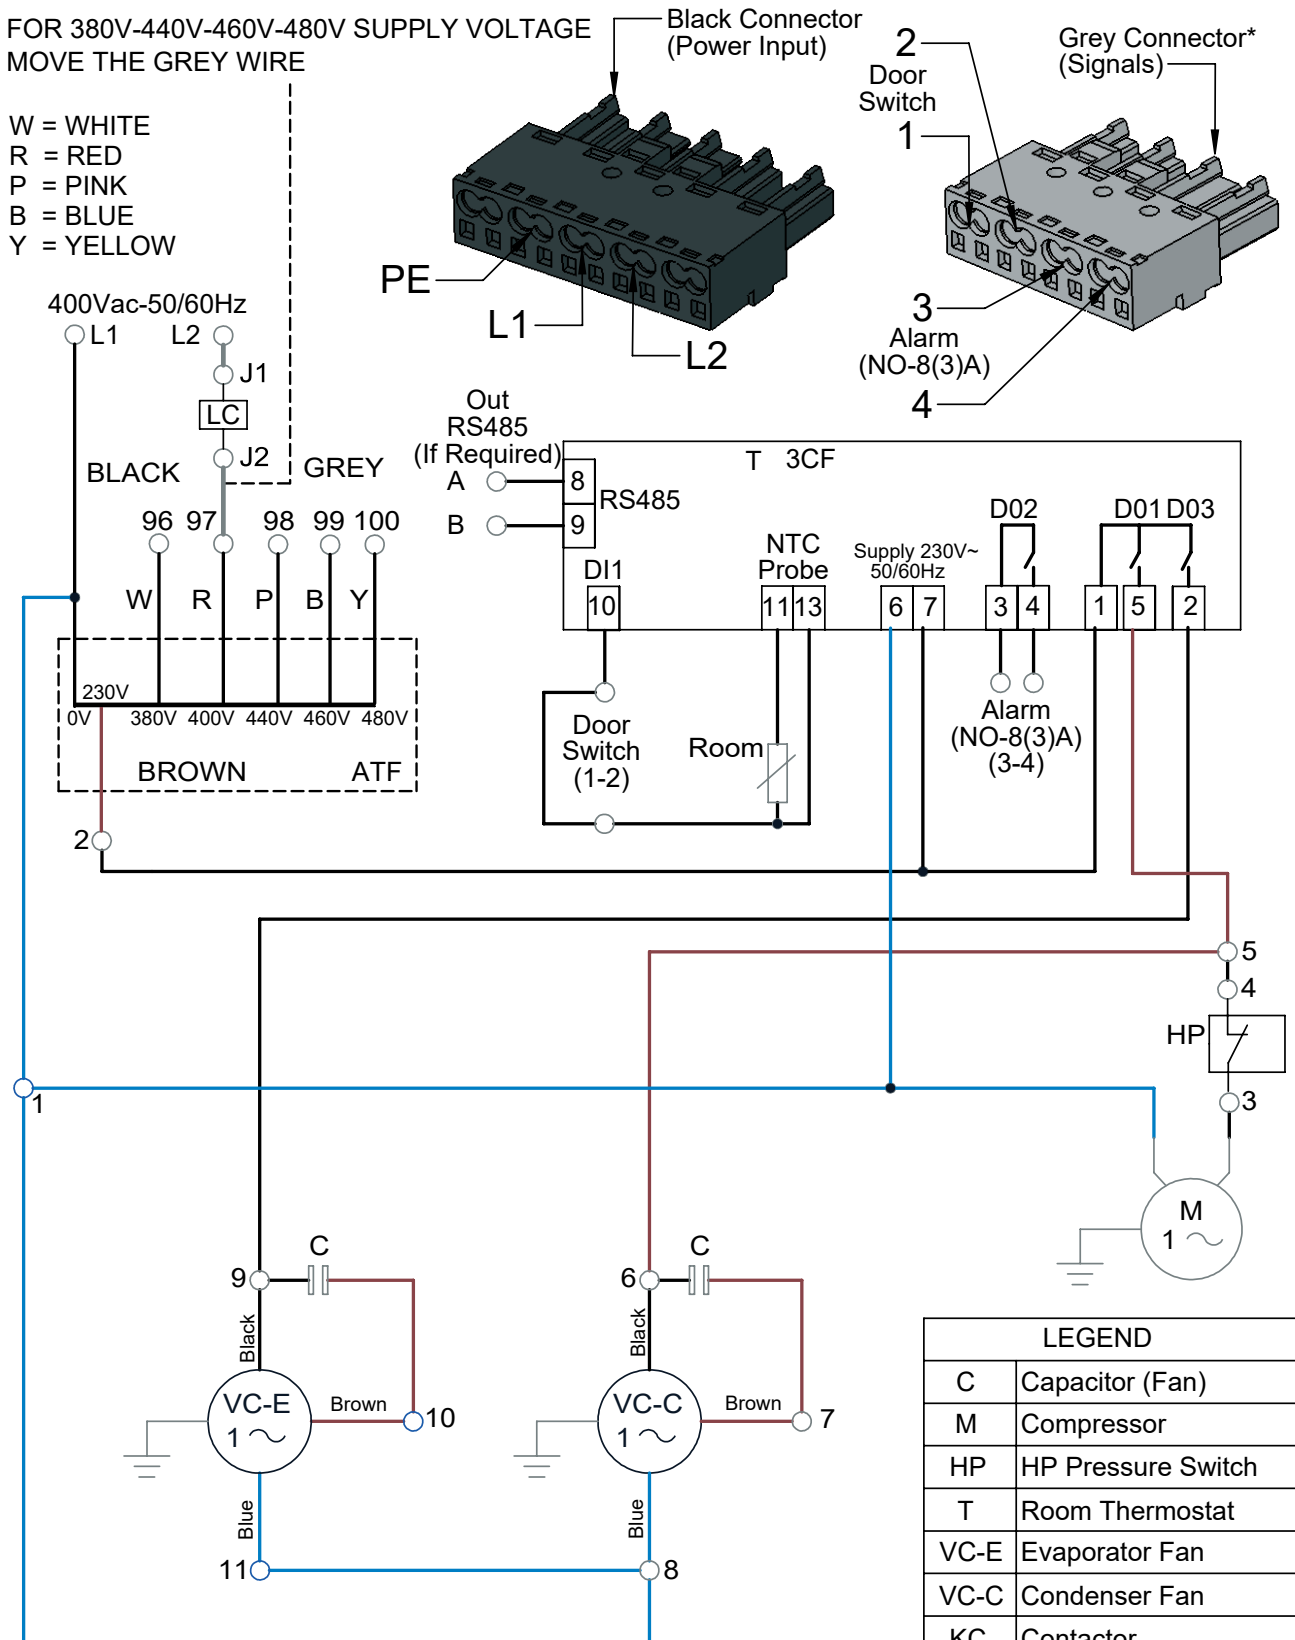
FOR 380V-440V-460V-480V SUPPLY VOLTAGE MOVE THE GREY WIRE

W = WHITE
R = RED
P = PINK
B = BLUE
Y = YELLOW

Black Connector (Power Input)

2 Door Switch 1

Grey Connector* (Signals)

PE
L1
L2

3 Alarm (NO-8(3)A)
4

400Vac-50/60Hz
L1 L2
J1
LC
J2
BLACK GREY
96 97 98 99 100
W R P B Y
230V
0V 380V 400V 440V 460V 480V
BROWN ATF
2

Out RS485 (If Required)
A
B
8
9
RS485
T 3CF
DI1
10
NTC Probe
11 13
Supply 230V~ 50/60Hz
6 7
D02
3 4
D01 D03
1 5 2
Door Switch (1-2)
Room
Alarm (NO-8(3)A) (3-4)

5
4
HP
3
1
M
1 ~

9
C
Black
VC-E
1 ~
Brown
10
Blue
11

6
C
Black
VC-C
1 ~
Brown
7
Blue
8

| LEGEND | |
|---|---|
| C | Capacitor (Fan) |
| M | Compressor |
| HP | HP Pressure Switch |
| T | Room Thermostat |
| VC-E | Evaporator Fan |
| VC-C | Condenser Fan |
| KC | Contactor |